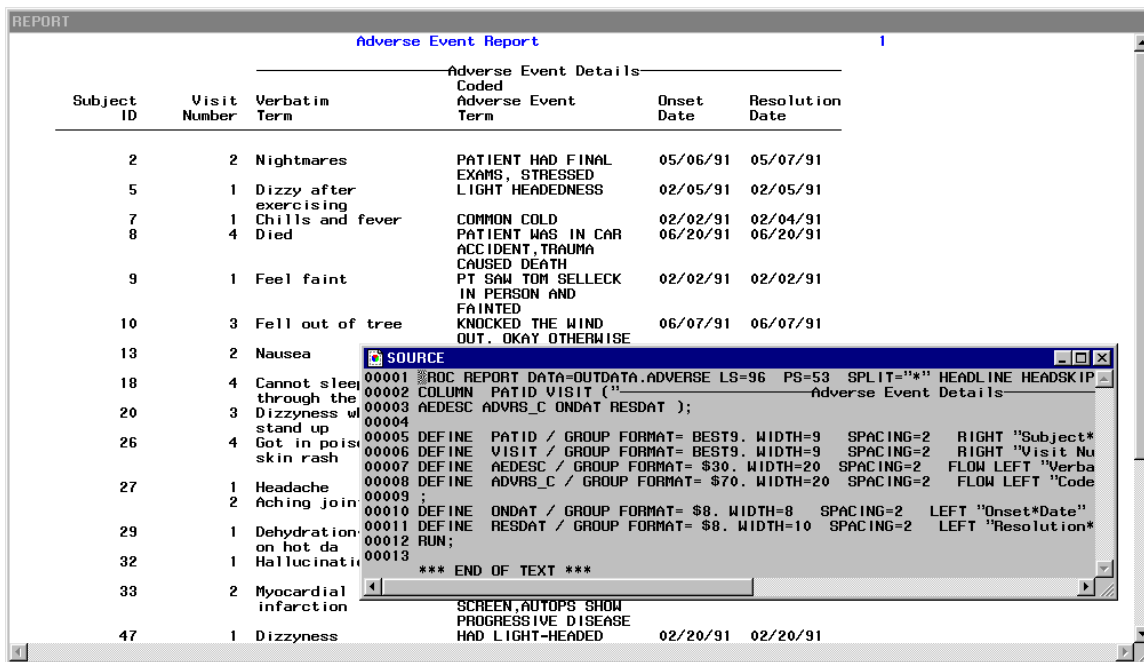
REPORT

Adverse Event Report 1

Adverse Event Details

| Subject ID | Visit Number | Verbatim Term | Coded Adverse Event Term | Onset Date | Resolution Date |
|---|---|---|---|---|---|
| 2 | 2 | Nightmares | PATIENT HAD FINAL EXAMS, STRESSED | 05/06/91 | 05/07/91 |
| 5 | 1 | Dizzy after exercising | LIGHT HEADEDNESS | 02/05/91 | 02/05/91 |
| 7 | 1 | Chills and fever | COMMON COLD | 02/02/91 | 02/04/91 |
| 8 | 4 | Died | PATIENT WAS IN CAR ACCIDENT,TRAUMA CAUSED DEATH | 06/20/91 | 06/20/91 |
| 9 | 1 | Feel faint | PT SAW TOM SELLECK IN PERSON AND FAINTED | 02/02/91 | 02/02/91 |
| 10 | 3 | Fell out of tree | KNOCKED THE WIND OUT. OKAY OTHERWISE | 06/07/91 | 06/07/91 |
| 13 | 2 | Nausea | | | |
| 18 | 4 | Cannot sleep through the | | | |
| 20 | 3 | Dizzyness wh stand up | | | |
| 26 | 4 | Got in poiso skin rash | | | |
| 27 | 1 | Headache | | | |
| | 2 | Aching join | | | |
| 29 | 1 | Dehydration on hot da | | | |
| 32 | 1 | Hallucinati | | | |
| 33 | 2 | Myocardial infarction | SCREEN,AUTOPS SHOW PROGRESSIVE DISEASE | | |
| 47 | 1 | Dizzyness | HAD LIGHT-HEADED | 02/20/91 | 02/20/91 |

SOURCE
00001 PROC REPORT DATA=OUTDATA.ADVERSE LS=96 PS=53 SPLIT="*" HEADLINE HEADSKIP
00002 COLUMN PATID VISIT ("Adverse Event Details
00003 AEDESC ADVRS_C ONDAT RESDAT );
00004
00005 DEFINE PATID / GROUP FORMAT= BEST9. WIDTH=9 SPACING=2 RIGHT "Subject*
00006 DEFINE VISIT / GROUP FORMAT= BEST9. WIDTH=9 SPACING=2 RIGHT "Visit Nu
00007 DEFINE AEDESC / GROUP FORMAT= $30. WIDTH=20 SPACING=2 FLOW LEFT "Verba
00008 DEFINE ADVRS_C / GROUP FORMAT= $70. WIDTH=20 SPACING=2 FLOW LEFT "Code
00009 ;
00010 DEFINE ONDAT / GROUP FORMAT= $8. WIDTH=8 SPACING=2 LEFT "Onset*Date"
00011 DEFINE RESDAT / GROUP FORMAT= $8. WIDTH=10 SPACING=2 LEFT "Resolution*
00012 RUN;
00013
*** END OF TEXT ***